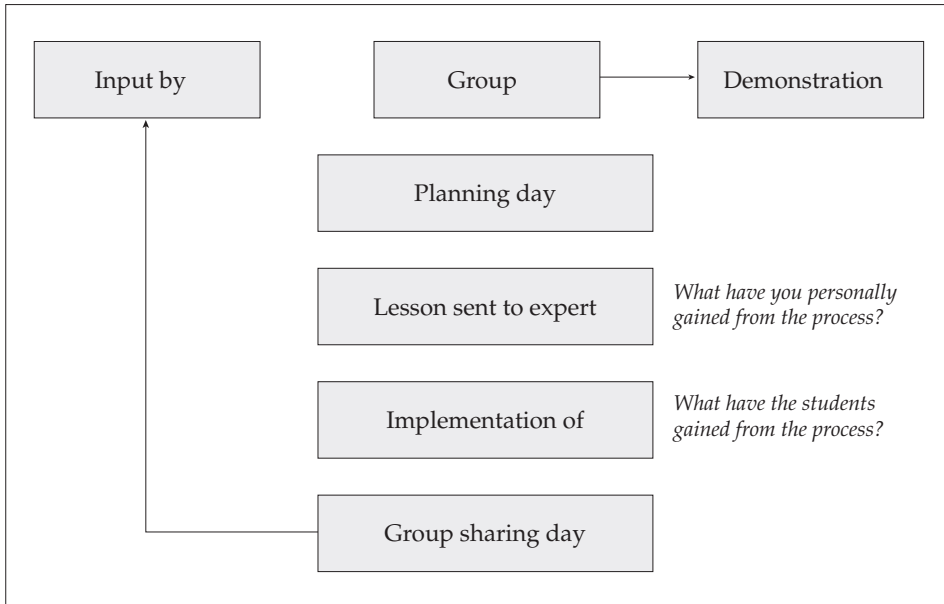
Input by

Group

Demonstration

Planning day

Lesson sent to expert

*What have you personally gained from the process?*

Implementation of

*What have the students gained from the process?*

Group sharing day